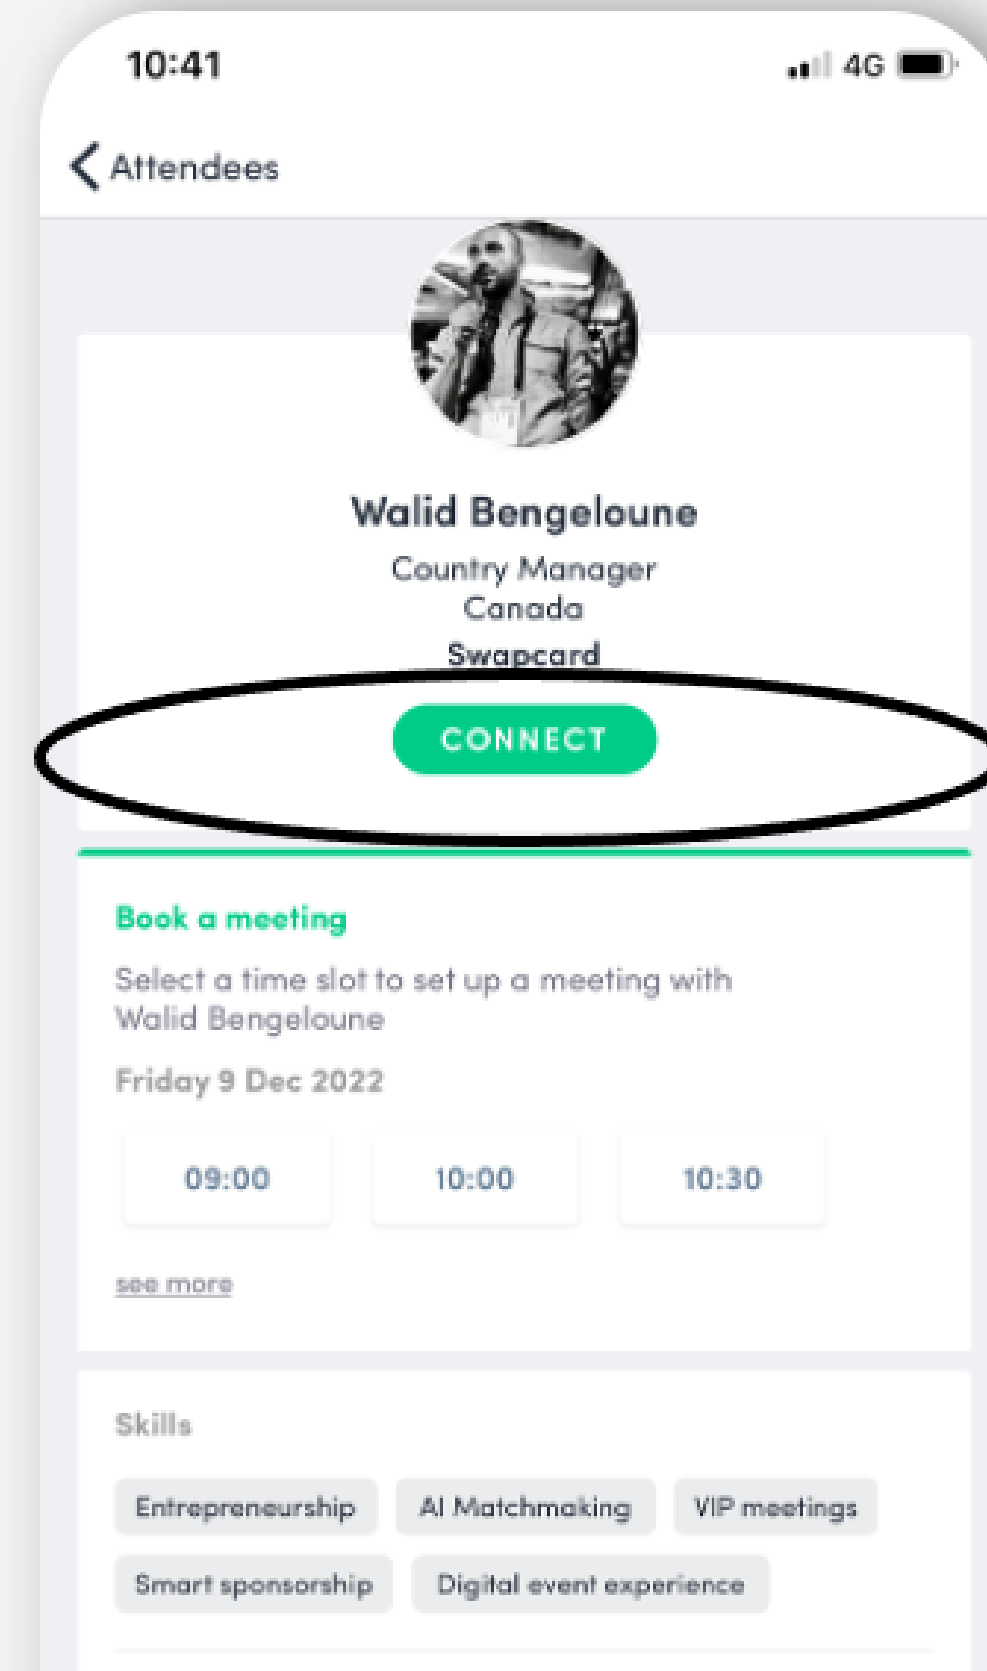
10:41

4G

Attendees

Walid Bengeloune

Country Manager
Canada
Swapcard

CONNECT

Book a meeting

Select a time slot to set up a meeting with Walid Bengeloune

Friday 9 Dec 2022

09:00

10:00

10:30

see more

Skills

Entrepreneurship

AI Matchmaking

VIP meetings

Smart sponsorship

Digital event experience